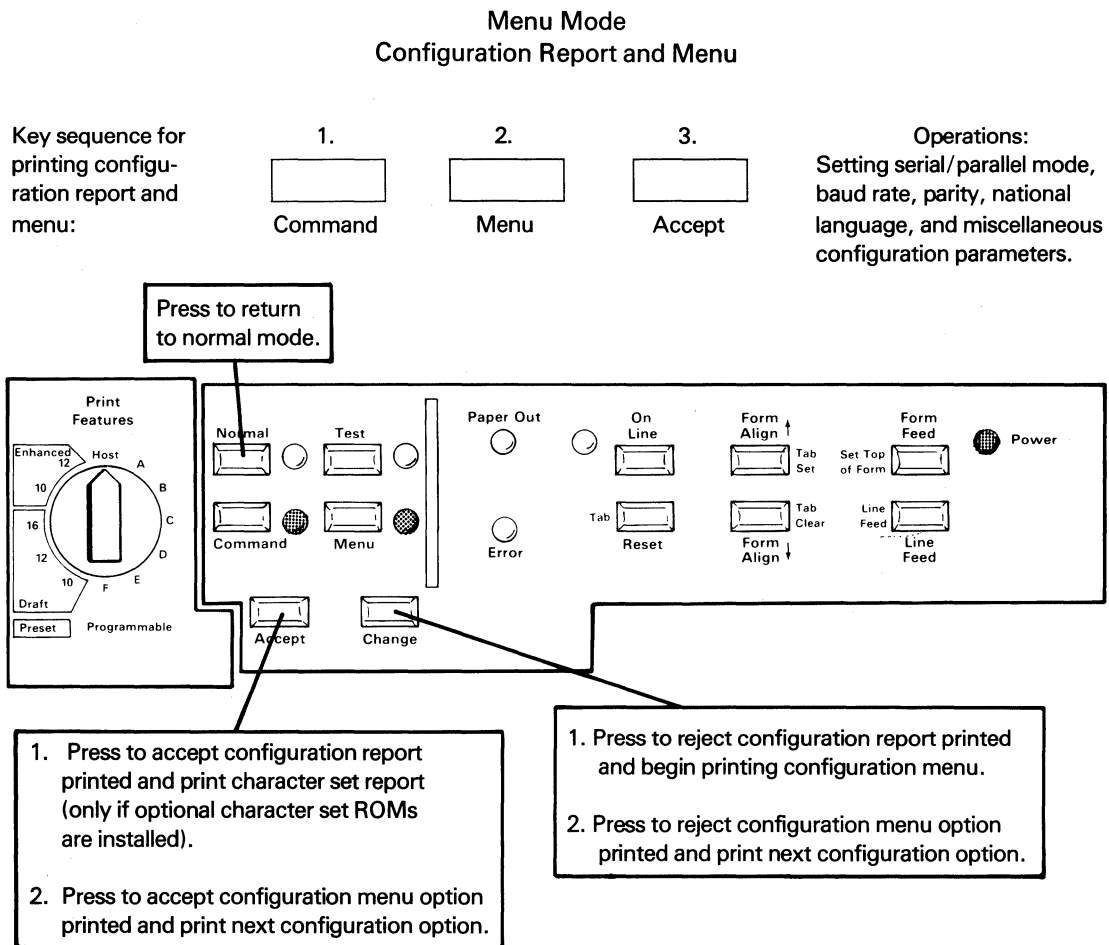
Menu Mode
Configuration Report and Menu

Key sequence for printing configuration report and menu:

1.
Command

2.
Menu

3.
Accept

Operations:
Setting serial/parallel mode, baud rate, parity, national language, and miscellaneous configuration parameters.

Press to return to normal mode.

Print Features

Enhanced
12
10
Host
A
B
C
D
E
F
16
12
10
Draft
Preset
Programmable

Normal
Test
Command
Menu
Paper Out
Error
On Line
Tab
Reset
Form Align ↑
Tab Set
Tab Clear
Form Align ↓
Form Feed
Set Top of Form
Line Feed
Line Feed
Power

Accept
Change

1. Press to accept configuration report printed and print character set report (only if optional character set ROMs are installed).

2. Press to accept configuration menu option printed and print next configuration option.

1. Press to reject configuration report printed and begin printing configuration menu.

2. Press to reject configuration menu option printed and print next configuration option.